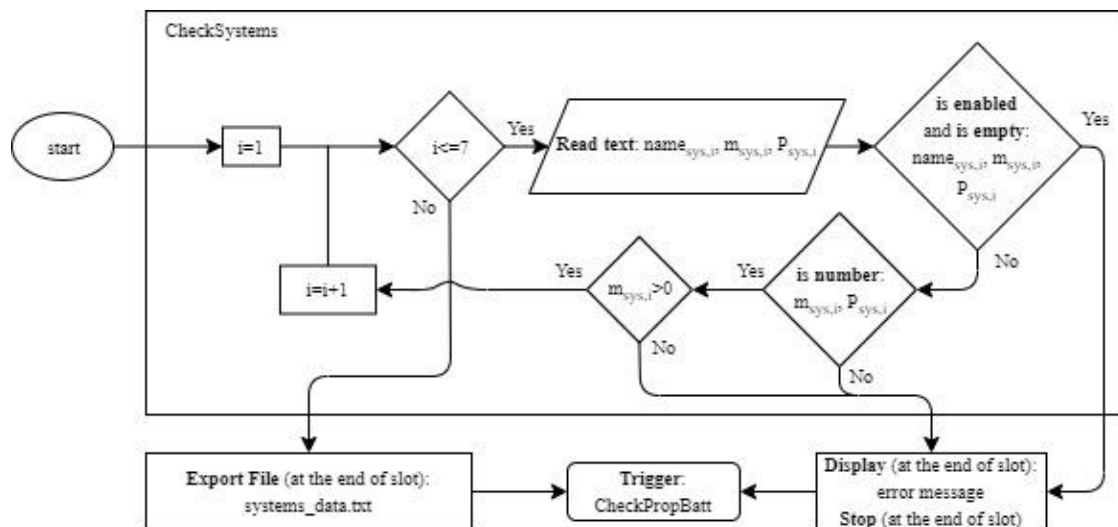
CheckSystems

start

i=1

i<=7

Yes

No

Read text: $name_{sys,i}$, $m_{sys,i}$, $P_{sys,i}$

is enabled and is empty: $name_{sys,i}$, $m_{sys,i}$, $P_{sys,i}$

Yes

No

is number: $m_{sys,i}$, $P_{sys,i}$

Yes

$m_{sys,i}>0$

Yes

i=i+1

No

No

Export File (at the end of slot): systems_data.txt

Trigger: CheckPropBatt

Display (at the end of slot): error message Stop (at the end of slot)